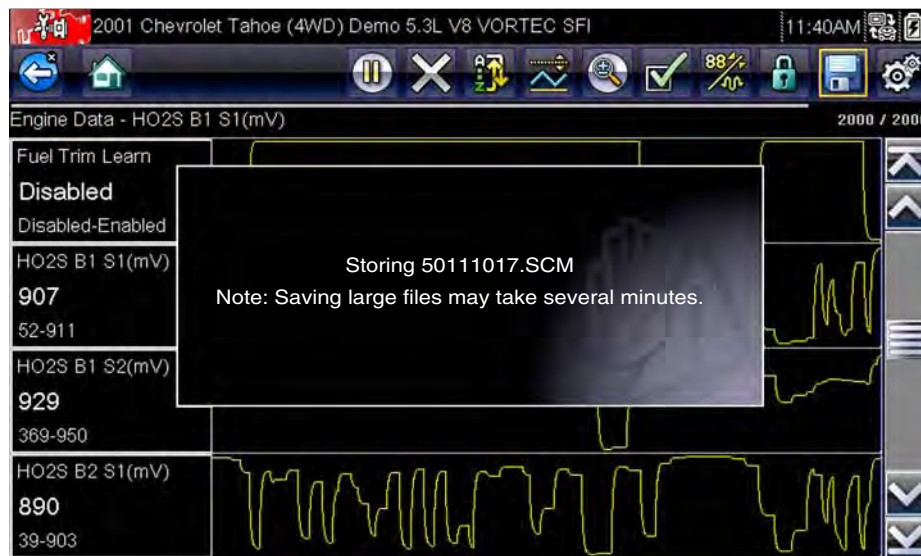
2001 Chevrolet Tahoe (4WD) Demo 5.3L V8 VORTEC SFI

11:40AM

88%

Engine Data - HO2S B1 S1(mV)

2000 / 200

Fuel Trim Learn

Disabled

Disabled-Enabled

HO2S B1 S1(mV)

907

52-911

HO2S B1 S2(mV)

929

369-950

HO2S B2 S1(mV)

890

39-903

Storing 50111017.SCM

Note: Saving large files may take several minutes.